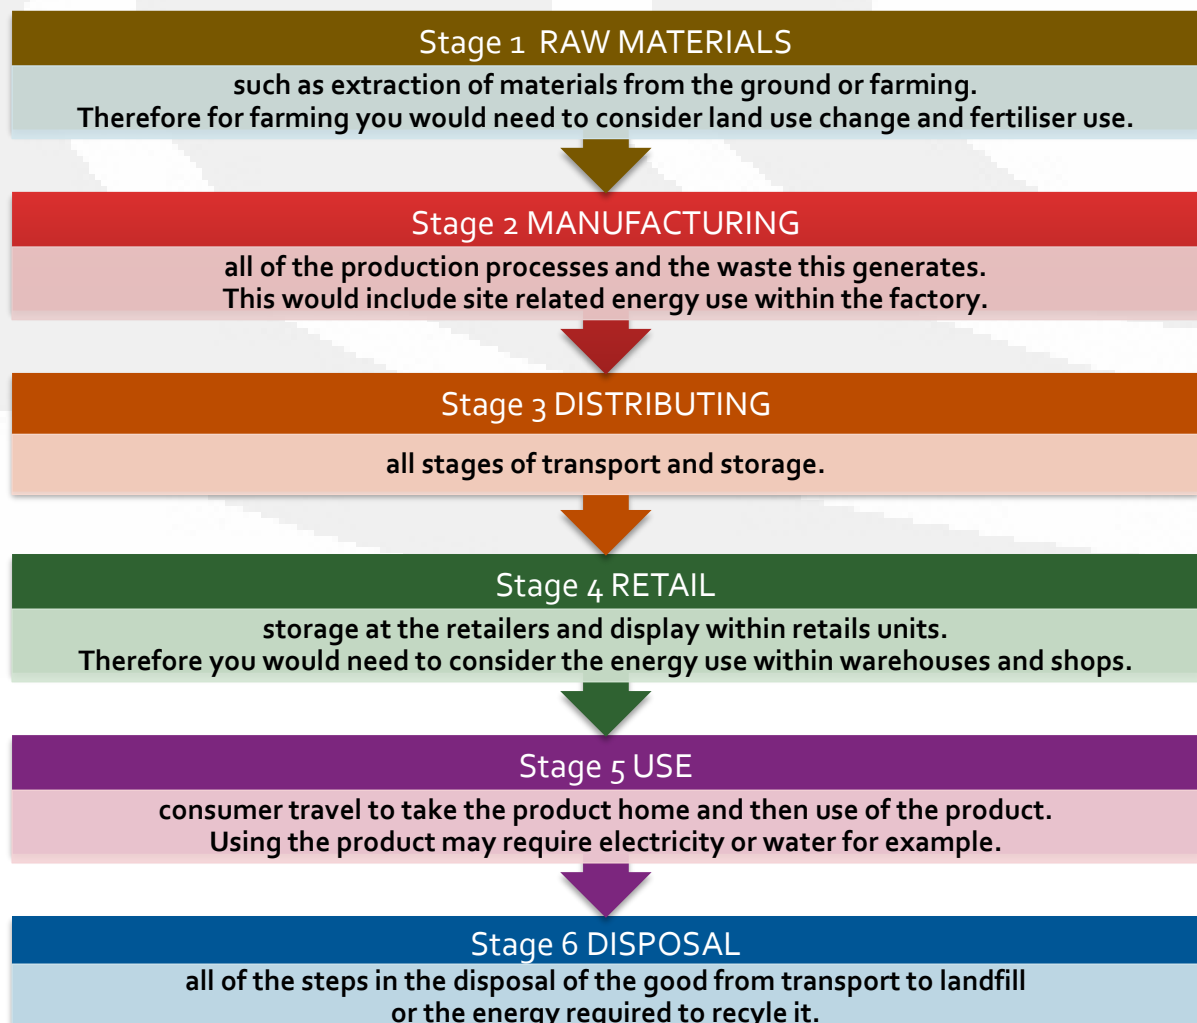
Stage 1 RAW MATERIALS

such as extraction of materials from the ground or farming. Therefore for farming you would need to consider land use change and fertiliser use.

Stage 2 MANUFACTURING

all of the production processes and the waste this generates. This would include site related energy use within the factory.

Stage 3 DISTRIBUTING

all stages of transport and storage.

Stage 4 RETAIL

storage at the retailers and display within retails units. Therefore you would need to consider the energy use within warehouses and shops.

Stage 5 USE

consumer travel to take the product home and then use of the product. Using the product may require electricity or water for example.

Stage 6 DISPOSAL

all of the steps in the disposal of the good from transport to landfill or the energy required to recyle it.